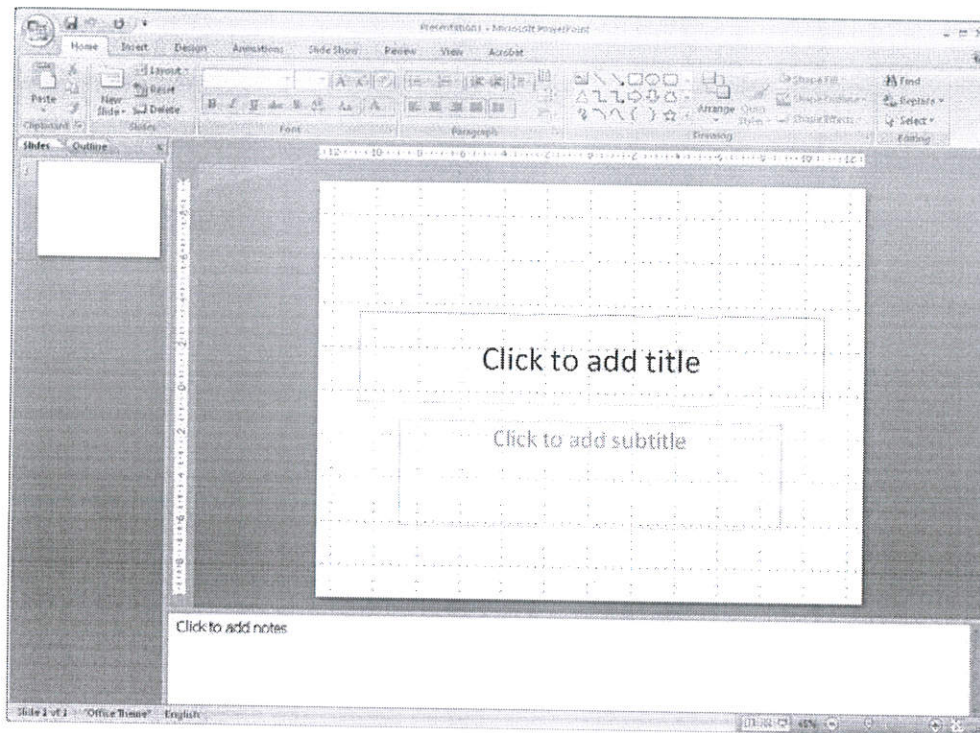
Presentation1 - Microsoft PowerPoint

Home Insert Design Animations Slide Show Review View Acrobat

Paste New Slide Layout Reset Delete

Clipboard Slides Font Paragraph Drawing Editing

Arrange Quick Styles Shape Fill Shape Outline Shape Effects

Find Replace Select

Slides Outline

1

Click to add title

Click to add subtitle

Click to add notes

Slide 1 of 1 "Office Theme" English

45%